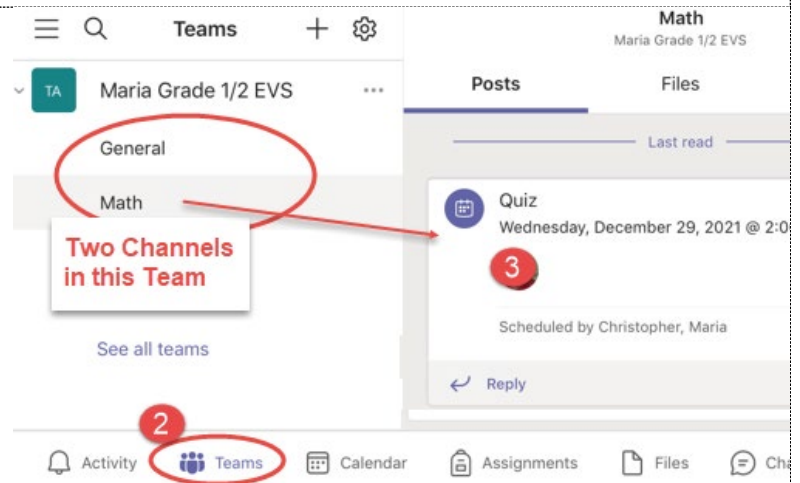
Teams

TA Maria Grade 1/2 EVS ...

General

Math

Two Channels in this Team

See all teams

Math
Maria Grade 1/2 EVS

Posts Files

Last read

Quiz
Wednesday, December 29, 2021 @ 2:0

3

Scheduled by Christopher, Maria

Reply

2

Activity Teams Calendar Assignments Files Ch